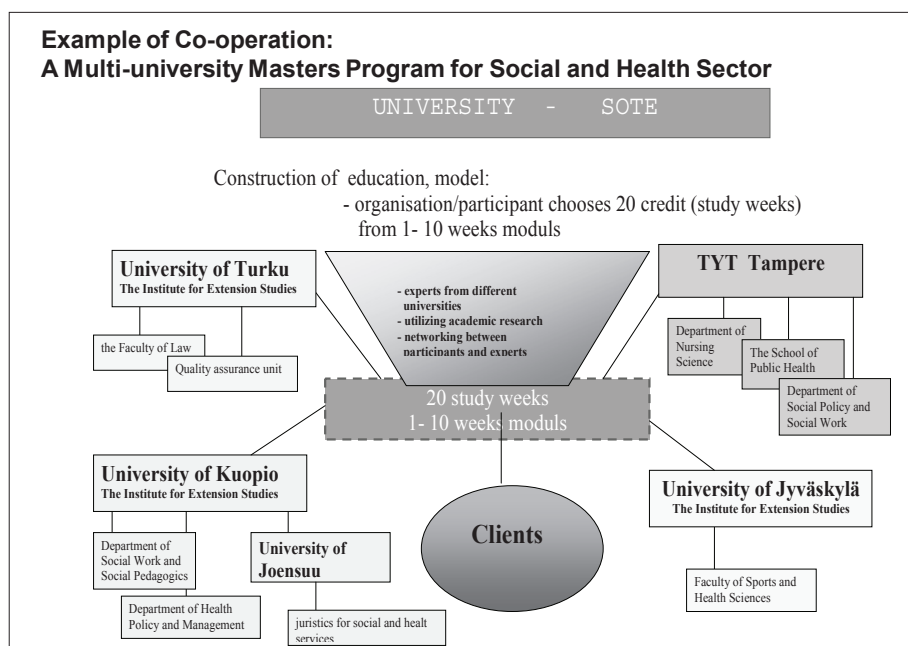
Example of Co-operation:
A Multi-university Masters Program for Social and Health Sector

UNIVERSITY - SOTE

Construction of education, model:
- organisation/participant chooses 20 credit (study weeks) from 1- 10 weeks moduls

University of Turku
The Institute for Extension Studies

the Faculty of Law

Quality assurance unit

- experts from different universities
- utilizing academic research
- networking between participants and experts

TYT Tampere

Department of Nursing Science

The School of Public Health

Department of Social Policy and Social Work

20 study weeks
1- 10 weeks moduls

University of Kuopio
The Institute for Extension Studies

Department of Social Work and Social Pedagogics

Department of Health Policy and Management

University of Joensuu

juristics for social and healt services

Clients

University of Jyväskylä
The Institute for Extension Studies

Faculty of Sports and Health Sciences